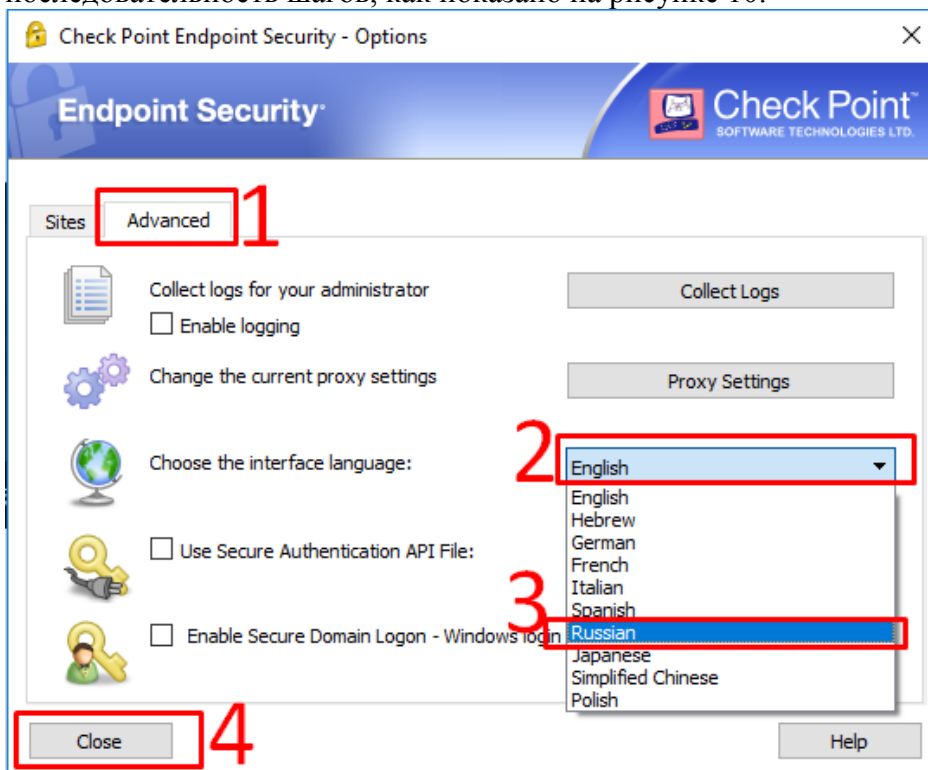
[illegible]

Check Point Endpoint Security - Options

Endpoint Security

Check Point SOFTWARE TECHNOLOGIES LTD.

Sites Advanced 1

Collect logs for your administrator

Enable logging

Collect Logs

Change the current proxy settings

Proxy Settings

Choose the interface language:

2 English

English
Hebrew
German
French
Italian
Spanish
Russian
Japanese
Simplified Chinese
Polish

3

Use Secure Authentication API File:

Enable Secure Domain Logon - Windows login

Close 4

Help